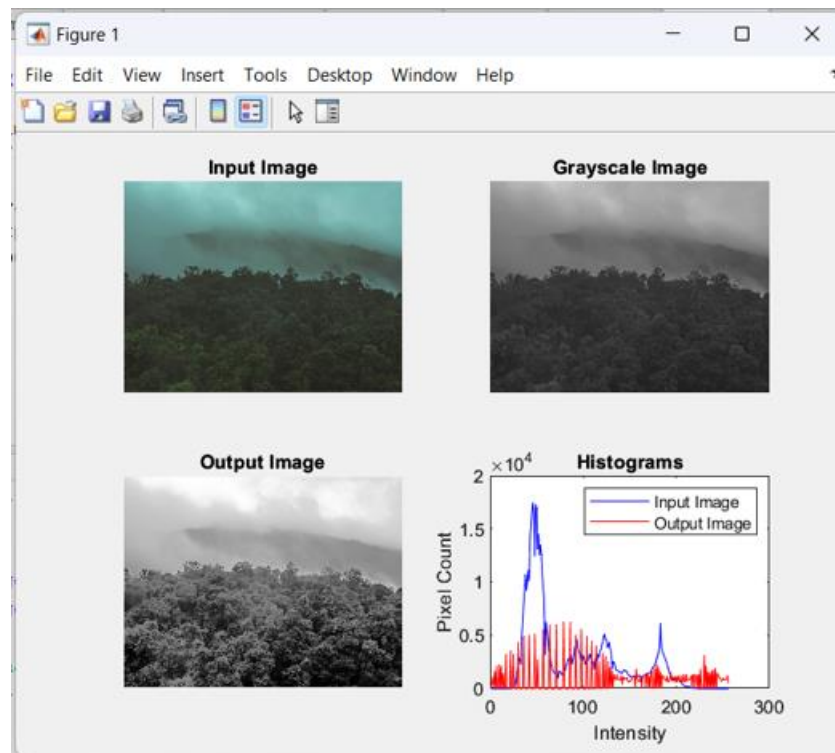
Figure 1

File Edit View Insert Tools Desktop Window Help

Input Image

Grayscale Image

Output Image

Histograms

$\times10^4$

2

1.5

1

0.5

0

Pixel Count

0 100 200 300

Intensity

Input Image

Output Image